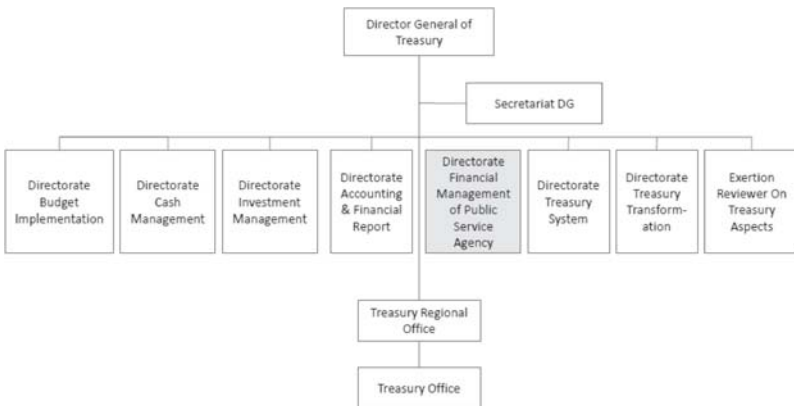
Director General of Treasury

Secretariat DG

Directorate Budget Implementation

Directorate Cash Management

Directorate Investment Management

Directorate Accounting & Financial Report

Directorate Financial Management of Public Service Agency

Directorate Treasury System

Directorate Treasury Transformation

Exertion Reviewer On Treasury Aspects

Treasury Regional Office

Treasury Office